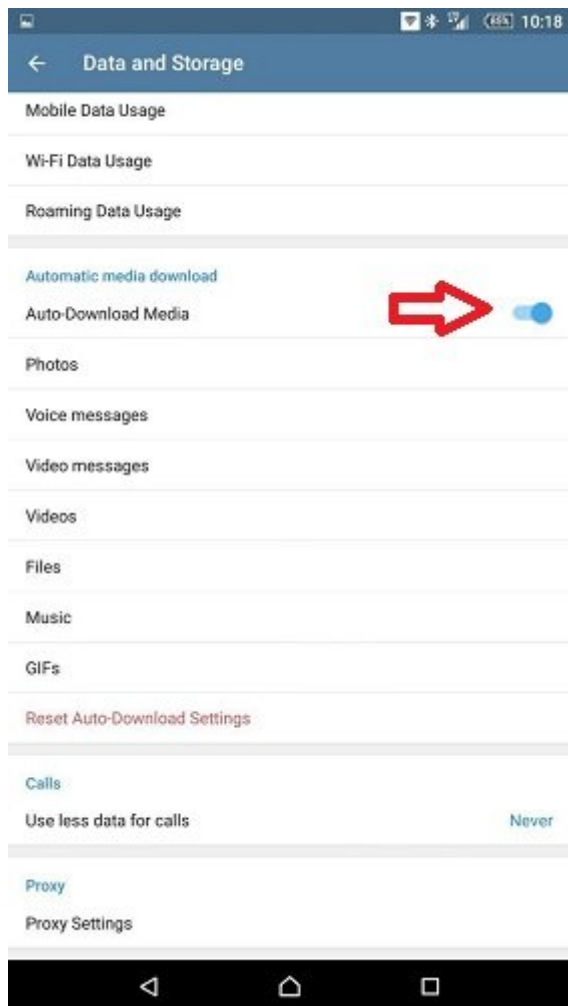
10:18

Data and Storage

Mobile Data Usage

Wi-Fi Data Usage

Roaming Data Usage

Automatic media download

Auto-Download Media

Photos

Voice messages

Video messages

Videos

Files

Music

GIFs

Reset Auto-Download Settings

Calls

Use less data for calls

Never

Proxy

Proxy Settings